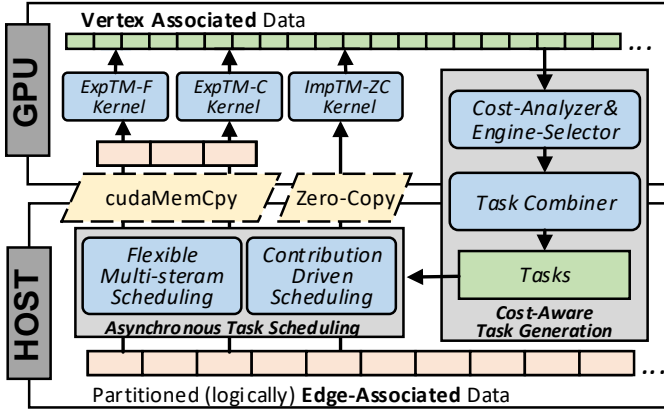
Vertex Associated Data

...

GPU

ExpTM-F Kernel

ExpTM-C Kernel

ImpTM-ZC Kernel

Cost-Analyzer& Engine-Selector

cudaMemCpy

Zero-Copy

Task Combiner

HOST

Flexible Multi-steram Scheduling

Contribution Driven Scheduling

Tasks

Asynchronous Task Scheduling

Cost-Aware Task Generation

...

Partitioned (logically) Edge-Associated Data